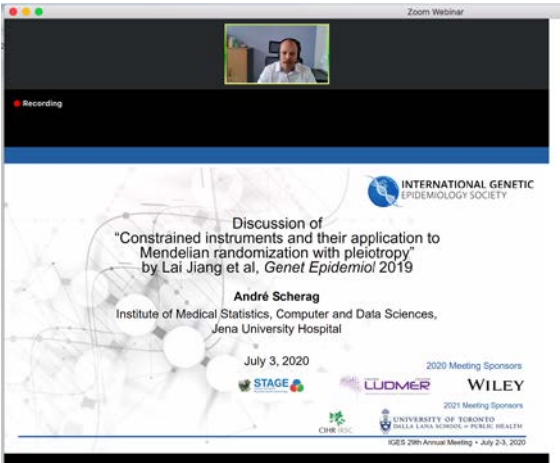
Zoom Webinar

Recording

INTERNATIONAL GENETIC EPIDEMIOLOGY SOCIETY

Discussion of
"Constrained instruments and their application to Mendelian randomization with pleiotropy"
by Lai Jiang et al, Genet Epidemiol 2019

André Scherag
Institute of Medical Statistics, Computer and Data Sciences, Jena University Hospital

July 3, 2020

2020 Meeting Sponsors
STAGE
LUDMER
WILEY

2021 Meeting Sponsors
CIHR IRSC
UNIVERSITY OF TORONTO
DALLA LANA SCHOOL of PUBLIC HEALTH

IGES 29th Annual Meeting • July 2-3, 2020